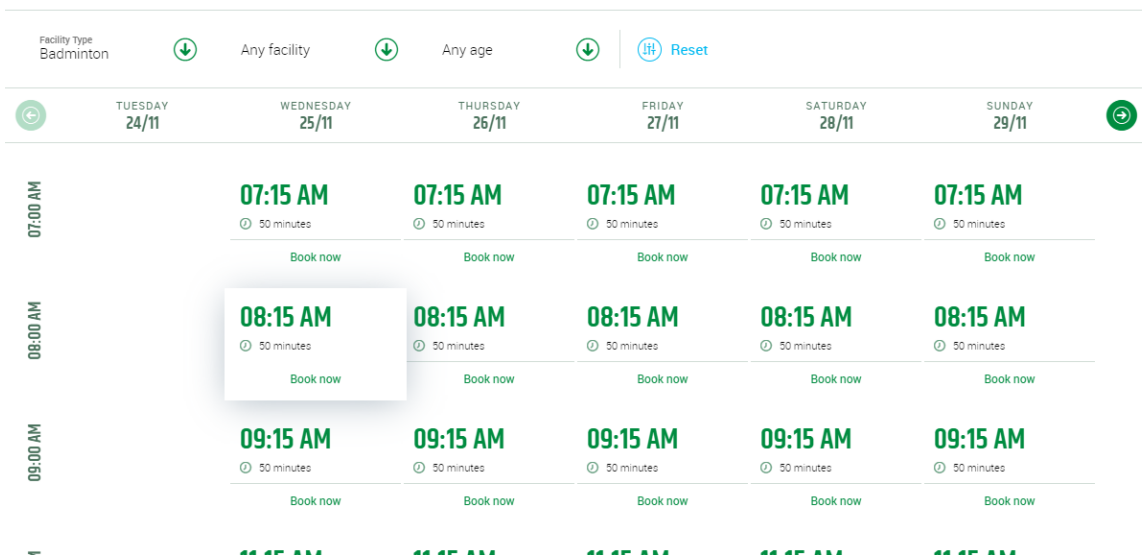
Facility Type
Badminton

Any facility

Any age

Reset

| | TUESDAY 24/11 | WEDNESDAY 25/11 | THURSDAY 26/11 | FRIDAY 27/11 | SATURDAY 28/11 | SUNDAY 29/11 |
|---|---|---|---|---|---|---|
| 07:00 AM | | 07:15 AM 50 minutes Book now | 07:15 AM 50 minutes Book now | 07:15 AM 50 minutes Book now | 07:15 AM 50 minutes Book now | 07:15 AM 50 minutes Book now |
| 08:00 AM | | 08:15 AM 50 minutes Book now | 08:15 AM 50 minutes Book now | 08:15 AM 50 minutes Book now | 08:15 AM 50 minutes Book now | 08:15 AM 50 minutes Book now |
| 09:00 AM | | 09:15 AM 50 minutes Book now | 09:15 AM 50 minutes Book now | 09:15 AM 50 minutes Book now | 09:15 AM 50 minutes Book now | 09:15 AM 50 minutes Book now |
| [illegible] | | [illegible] | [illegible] | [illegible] | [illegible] | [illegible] |